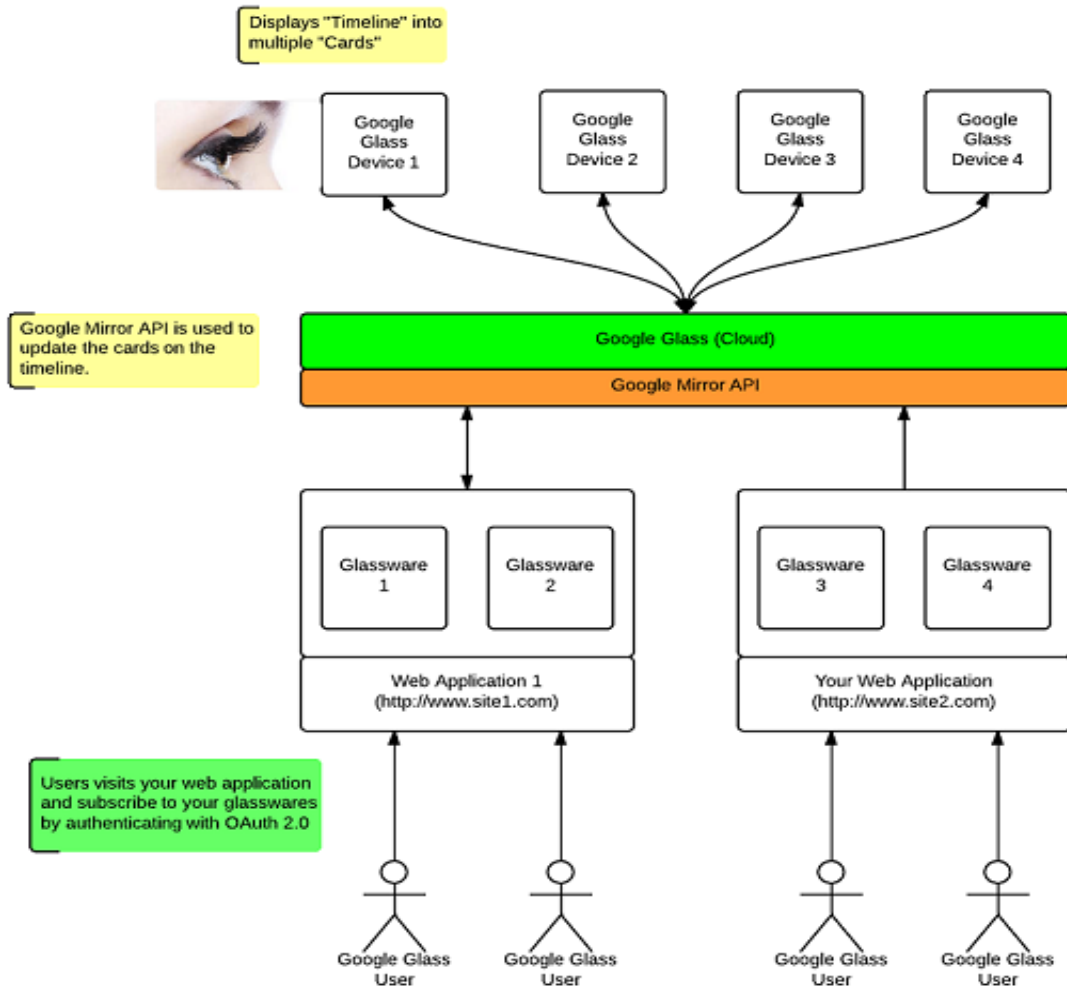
Displays "Timeline" into multiple "Cards"

Google Glass Device 1

Google Glass Device 2

Google Glass Device 3

Google Glass Device 4

Google Mirror API is used to update the cards on the timeline.

Google Glass (Cloud)

Google Mirror API

Glassware 1

Glassware 2

Glassware 3

Glassware 4

Web Application 1 (http://www.site1.com)

Your Web Application (http://www.site2.com)

Users visits your web application and subscribe to your glasswares by authenticating with OAuth 2.0

Google Glass User

Google Glass User

Google Glass User

Google Glass User